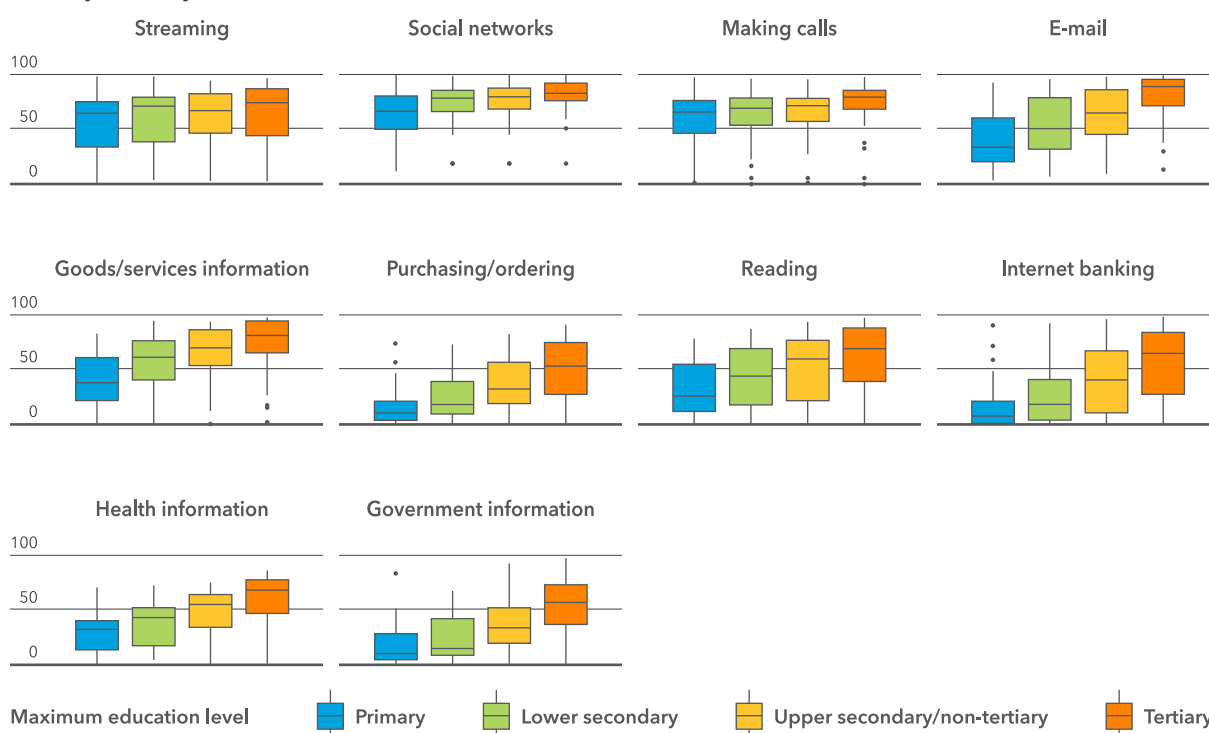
Streaming

Social networks

Making calls

E-mail

100
50
0

Goods/services information

Purchasing/ordering

Reading

Internet banking

100
50
0

Health information

Government information

100
50
0

Maximum education level
Primary
Lower secondary
Upper secondary/non-tertiary
Tertiary